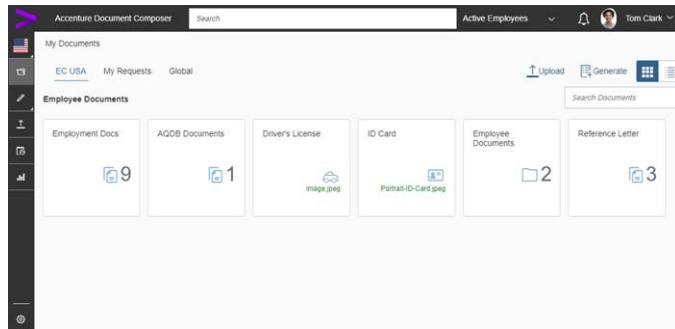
Accenture Document Composer
Search
Active Employees
Tom Clark

My Documents

EC USA
My Requests
Global

Upload
Generate

Employee Documents

Search Documents

Employment Docs
9

AQDB Documents
1

Driver's License
image.jpeg

ID Card
Portrait-ID-Card.jpeg

Employee Documents
2

Reference Letter
3